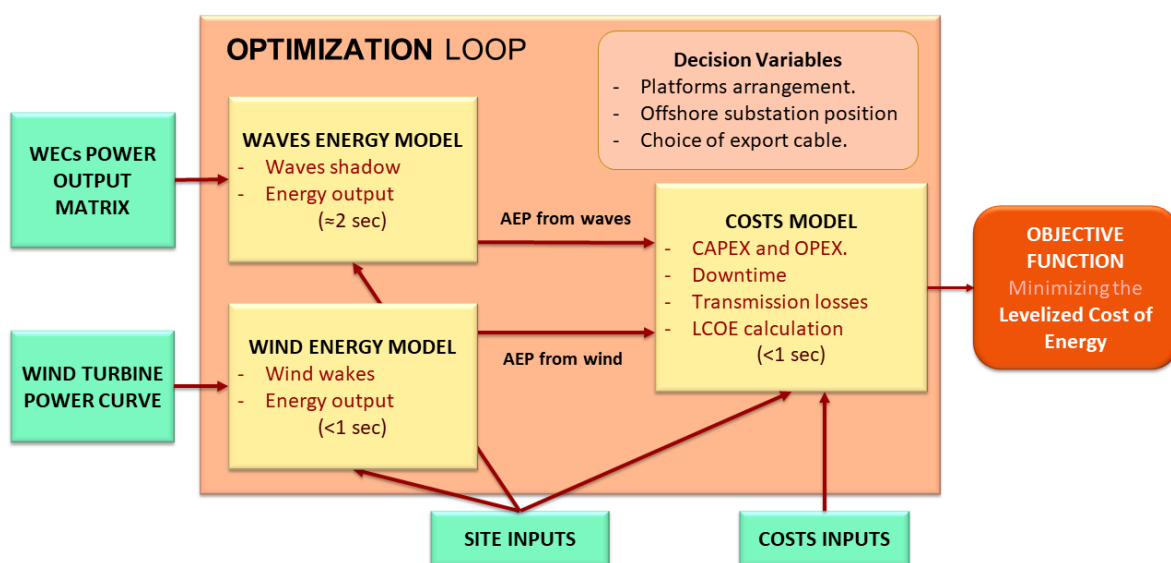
OPTIMIZATION LOOP

Decision Variables
- Platforms arrangement.
- Offshore substation position
- Choice of export cable.

WECs POWER OUTPUT MATRIX

WAVES ENERGY MODEL
- Waves shadow
- Energy output
(≈2 sec)

AEP from waves

COSTS MODEL
- CAPEX and OPEX.
- Downtime
- Transmission losses
- LCOE calculation
(<1 sec)

OBJECTIVE FUNCTION
Minimizing the
Levelized Cost of Energy

WIND TURBINE POWER CURVE

WIND ENERGY MODEL
- Wind wakes
- Energy output
(<1 sec)

AEP from wind

SITE INPUTS

COSTS INPUTS